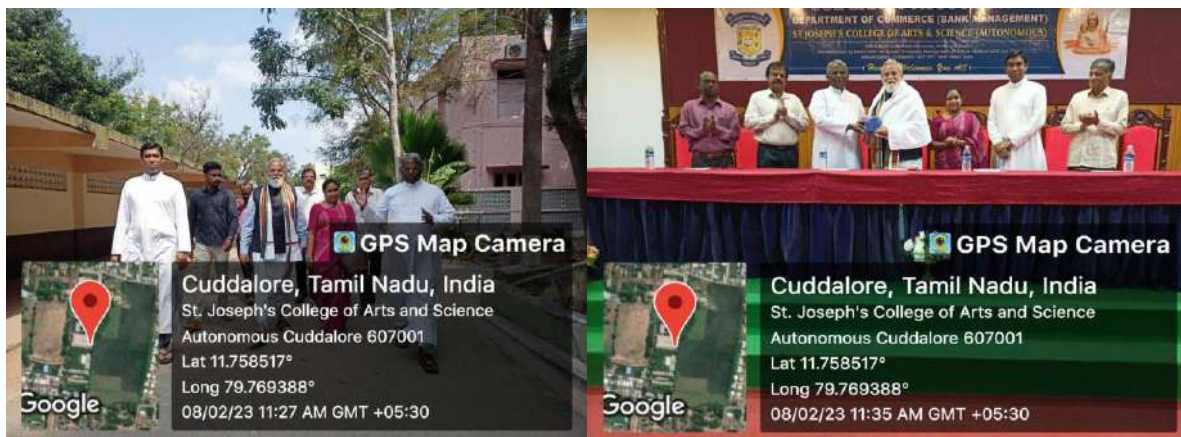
GPS Map Camera

Cuddalore, Tamil Nadu, India

St. Joseph's College of Arts and Science Autonomous Cuddalore 607001

Lat 11.758517°

Long 79.769388°

08/02/23 11:27 AM GMT +05:30

Google

DEPARTMENT OF COMMERCE (BANK MANAGEMENT)

ST. JOSEPH'S COLLEGE OF ARTS & SCIENCE (AUTONOMOUS)

GPS Map Camera

Cuddalore, Tamil Nadu, India

St. Joseph's College of Arts and Science Autonomous Cuddalore 607001

Lat 11.758517°

Long 79.769388°

08/02/23 11:35 AM GMT +05:30

Google